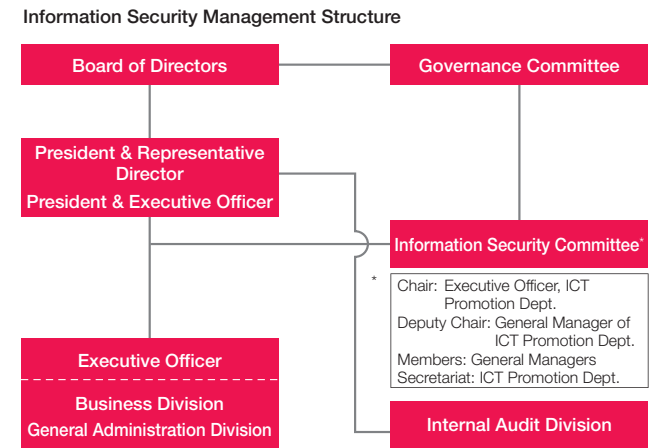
Information Security Management Structure

Board of Directors

Governance Committee

President & Representative Director
President & Executive Officer

Information Security Committee*

*
Chair: Executive Officer, ICT Promotion Dept.
Deputy Chair: General Manager of ICT Promotion Dept.
Members: General Managers
Secretariat: ICT Promotion Dept.

Executive Officer

Business Division
General Administration Division

Internal Audit Division